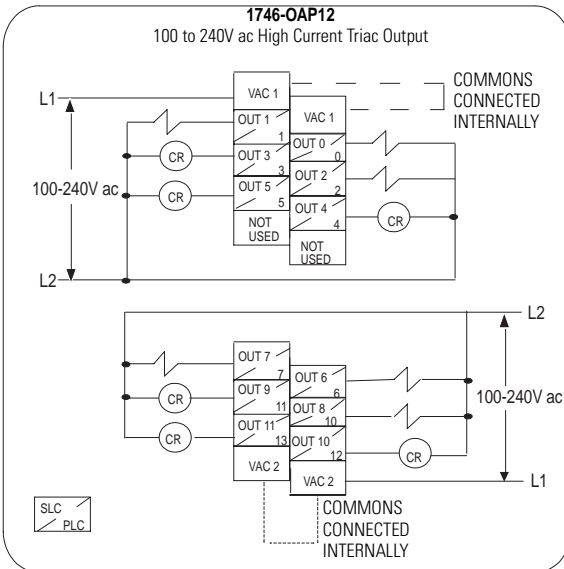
1746-OAP12
100 to 240V ac High Current Triac Output

L1
VAC 1
COMMONS CONNECTED INTERNALLY
OUT 1
1
VAC 1
CR
OUT 3
3
OUT 0
0
100-240V ac
CR
OUT 5
5
OUT 2
2
NOT USED
OUT 4
4
CR
NOT USED
L2

L2
OUT 7
7
CR
OUT 9
9
OUT 6
6
100-240V ac
CR
OUT 11
11
OUT 8
8
VAC 2
13
OUT 10
10
12
CR
VAC 2
L1
COMMONS CONNECTED INTERNALLY
SLC
PLC